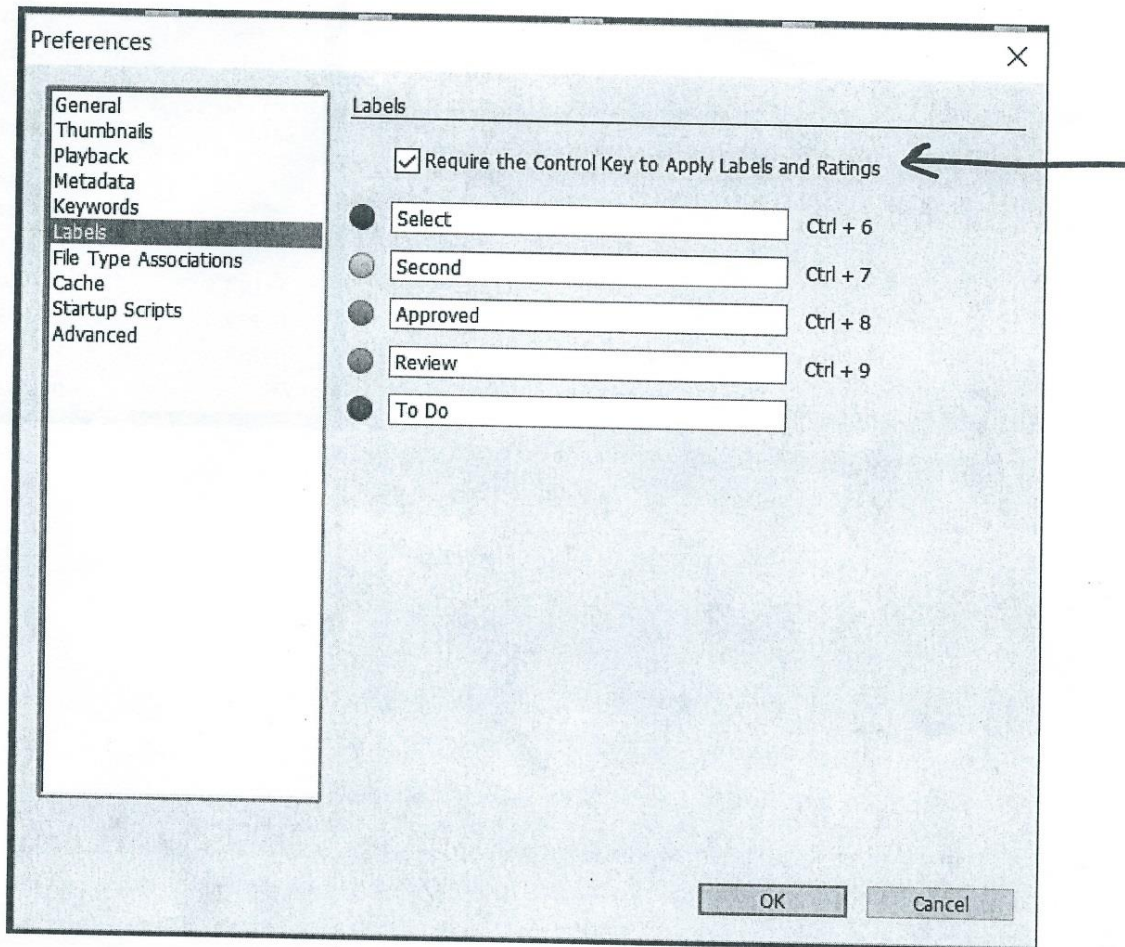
Preferences

×

General
Thumbnails
Playback
Metadata
Keywords
Labels
File Type Associations
Cache
Startup Scripts
Advanced

Labels

Require the Control Key to Apply Labels and Ratings

Select Ctrl + 6

Second Ctrl + 7

Approved Ctrl + 8

Review Ctrl + 9

To Do

OK Cancel